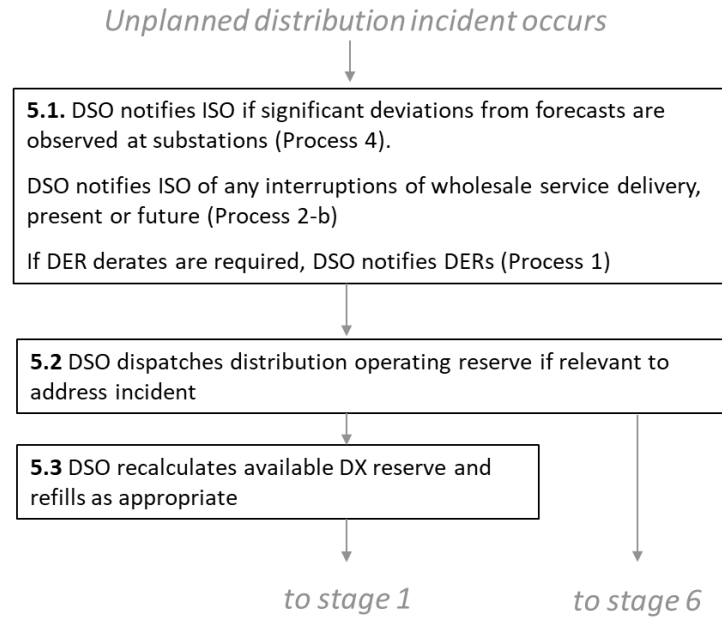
Unplanned distribution incident occurs

5.1. DSO notifies ISO if significant deviations from forecasts are observed at substations (Process 4).

DSO notifies ISO of any interruptions of wholesale service delivery, present or future (Process 2-b)

If DER derates are required, DSO notifies DERs (Process 1)

5.2 DSO dispatches distribution operating reserve if relevant to address incident

5.3 DSO recalculates available DX reserve and refills as appropriate

to stage 1

to stage 6